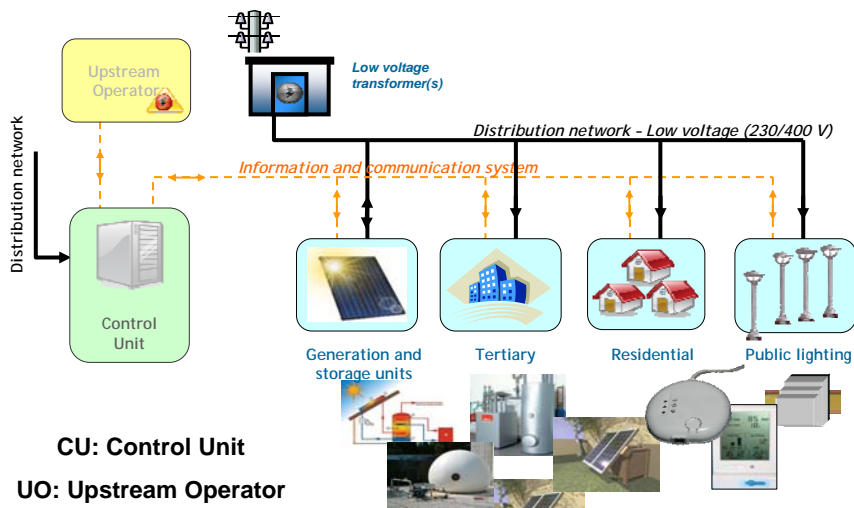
Upstream Operator

Low voltage transformer(s)

Distribution network

Distribution network - Low voltage (230/400 V)

Information and communication system

Control Unit

Generation and storage units

Tertiary

Residential

Public lighting

CU: Control Unit

UO: Upstream Operator